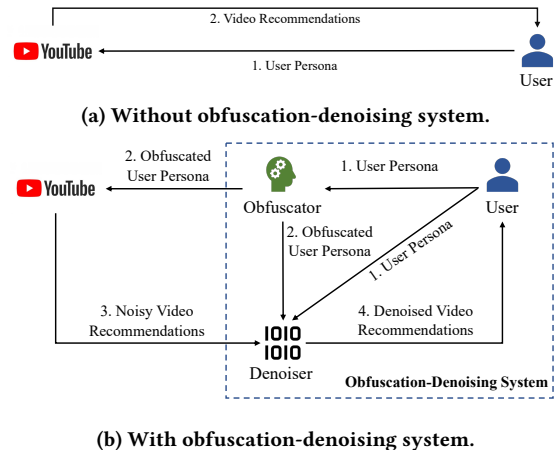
2. Video Recommendations

YouTube

1. User Persona

User

(a) Without obfuscation-denoising system.

2. Obfuscated User Persona

YouTube

Obfuscator

1. User Persona

User

2. Obfuscated User Persona

1. User Persona

3. Noisy Video Recommendations

1010
1010

Denoiser

4. Denoised Video Recommendations

Obfuscation-Denoising System

(b) With obfuscation-denoising system.